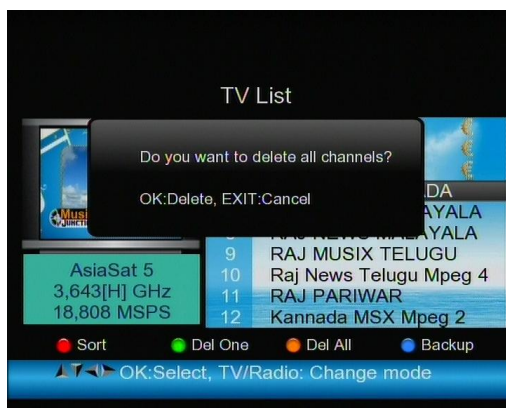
TV List

Do you want to delete all channels?

OK:Delete, EXIT:Cancel

Musi

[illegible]DA
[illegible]AYALA
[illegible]AYALA

| | |
|---|---|
| 9 | RAJ MUSIX TELUGU |
| 10 | Raj News Telugu Mpeg 4 |
| 11 | RAJ PARIWAR |
| 12 | Kannada MSX Mpeg 2 |

AsiaSat 5
3,643[H] GHz
18,808 MSPS

Sort Del One Del All Backup

OK:Select, TV/Radio: Change mode